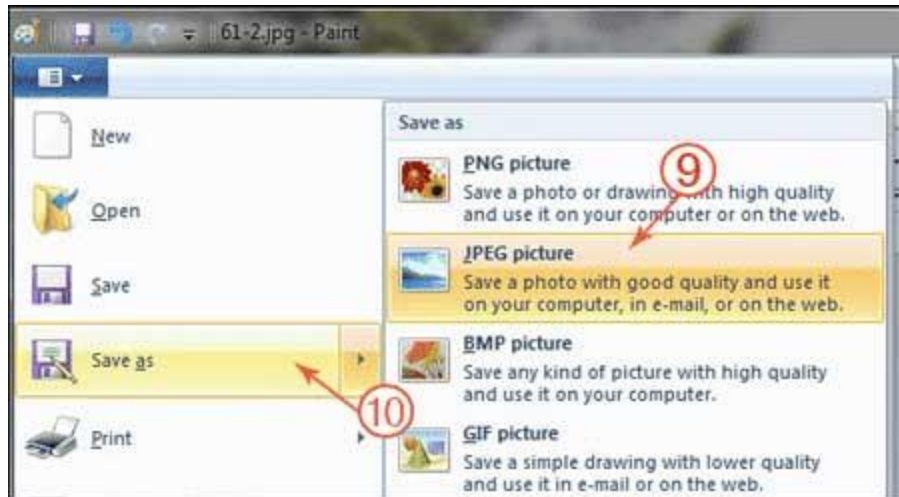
61-2.jpg - Paint

New

Open

Save

Save as

Print

Save as

PNG picture
Save a photo or drawing with high quality and use it on your computer or on the web.

JPEG picture
Save a photo with good quality and use it on your computer, in e-mail, or on the web.

BMP picture
Save any kind of picture with high quality and use it on your computer.

GIF picture
Save a simple drawing with lower quality and use it in e-mail or on the web.

9

10